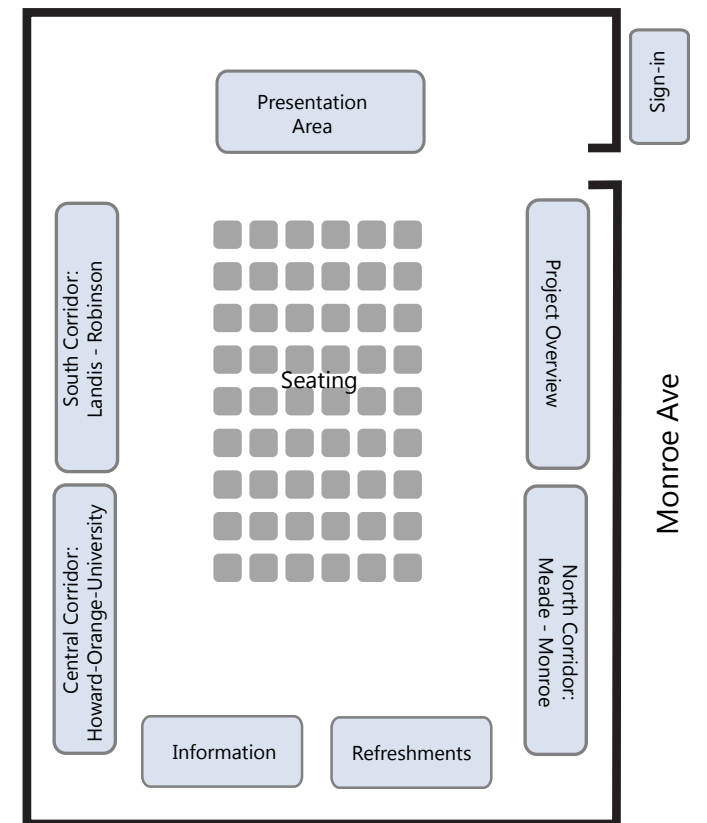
Sign-in

Presentation Area

South Corridor: Landis - Robinson

Seating

Project Overview

Monroe Ave

Central Corridor: Howard-Orange-University

North Corridor: Meade - Monroe

Information

Refreshments